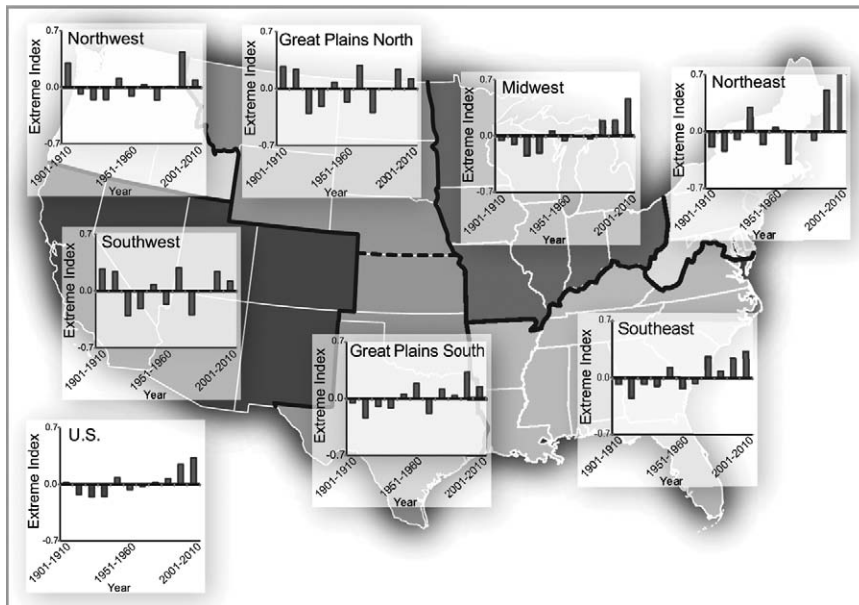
Northwest
0.7
0.0
-0.7
Extreme Index
1901-1910
1951-1960
2001-2010
Year

Great Plains North
0.7
0.0
-0.7
Extreme Index
1901-1910
1951-1960
2001-2010
Year

Midwest
0.7
0.0
-0.7
Extreme Index
1901-1910
1951-1960
2001-2010
Year

Northeast
0.7
0.0
-0.7
Extreme Index
1901-1910
1951-1960
2001-2010
Year

Southwest
0.7
0.0
-0.7
Extreme Index
1901-1910
1951-1960
2001-2010
Year

Great Plains South
0.7
0.0
-0.7
Extreme Index
1901-1910
1951-1960
2001-2010
Year

Southeast
0.7
0.0
-0.7
Extreme Index
1901-1910
1951-1960
2001-2010
Year

U.S.
0.7
0.0
-0.7
Extreme Index
1901-1910
1951-1960
2001-2010
Year